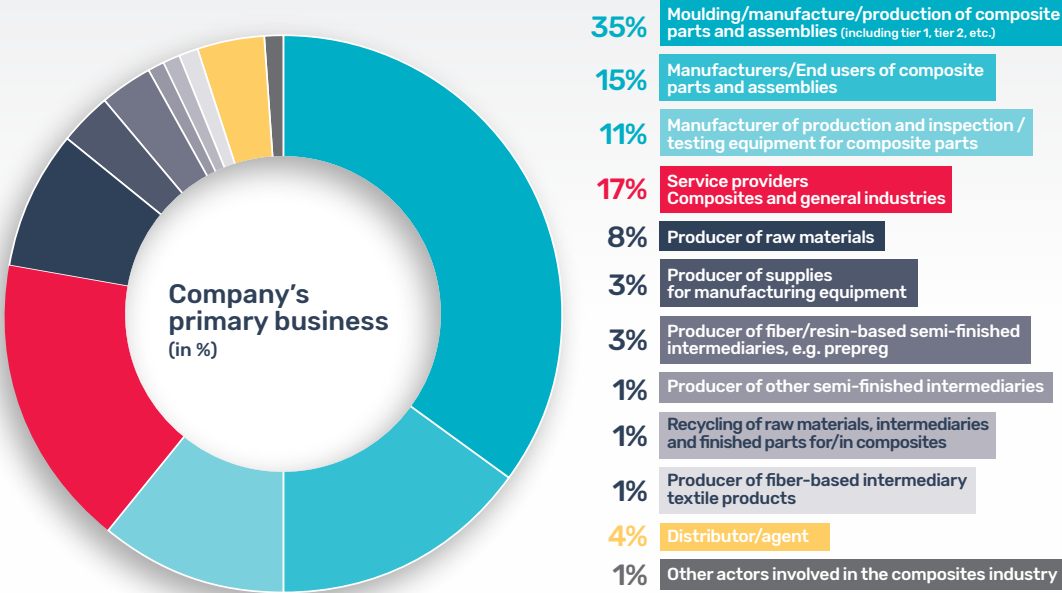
Company's primary business
(in %)

35% Moulding/manufacture/production of composite parts and assemblies (including tier 1, tier 2, etc.)

15% Manufacturers/End users of composite parts and assemblies

11% Manufacturer of production and inspection / testing equipment for composite parts

17% Service providers
Composites and general industries

8% Producer of raw materials

3% Producer of supplies for manufacturing equipment

3% Producer of fiber/resin-based semi-finished intermediaries, e.g. prepreg

1% Producer of other semi-finished intermediaries

1% Recycling of raw materials, intermediaries and finished parts for/in composites

1% Producer of fiber-based intermediary textile products

4% Distributor/agent

1% Other actors involved in the composites industry